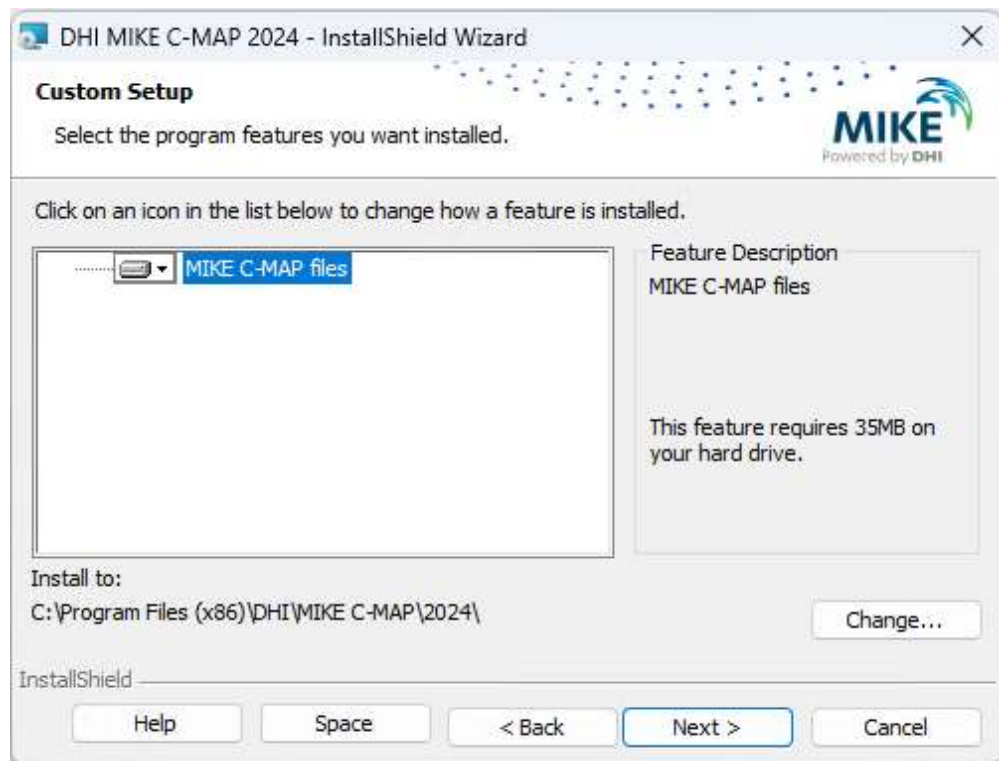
DHI MIKE C-MAP 2024 - InstallShield Wizard

×

Custom Setup

Select the program features you want installed.

MIKE
Powered by DHI

Click on an icon in the list below to change how a feature is installed.

MIKE C-MAP files

Feature Description

MIKE C-MAP files

This feature requires 35MB on your hard drive.

Install to:

C:\Program Files (x86)\DHI\MIKE C-MAP\2024\

Change...

InstallShield

Help

Space

< Back

Next >

Cancel